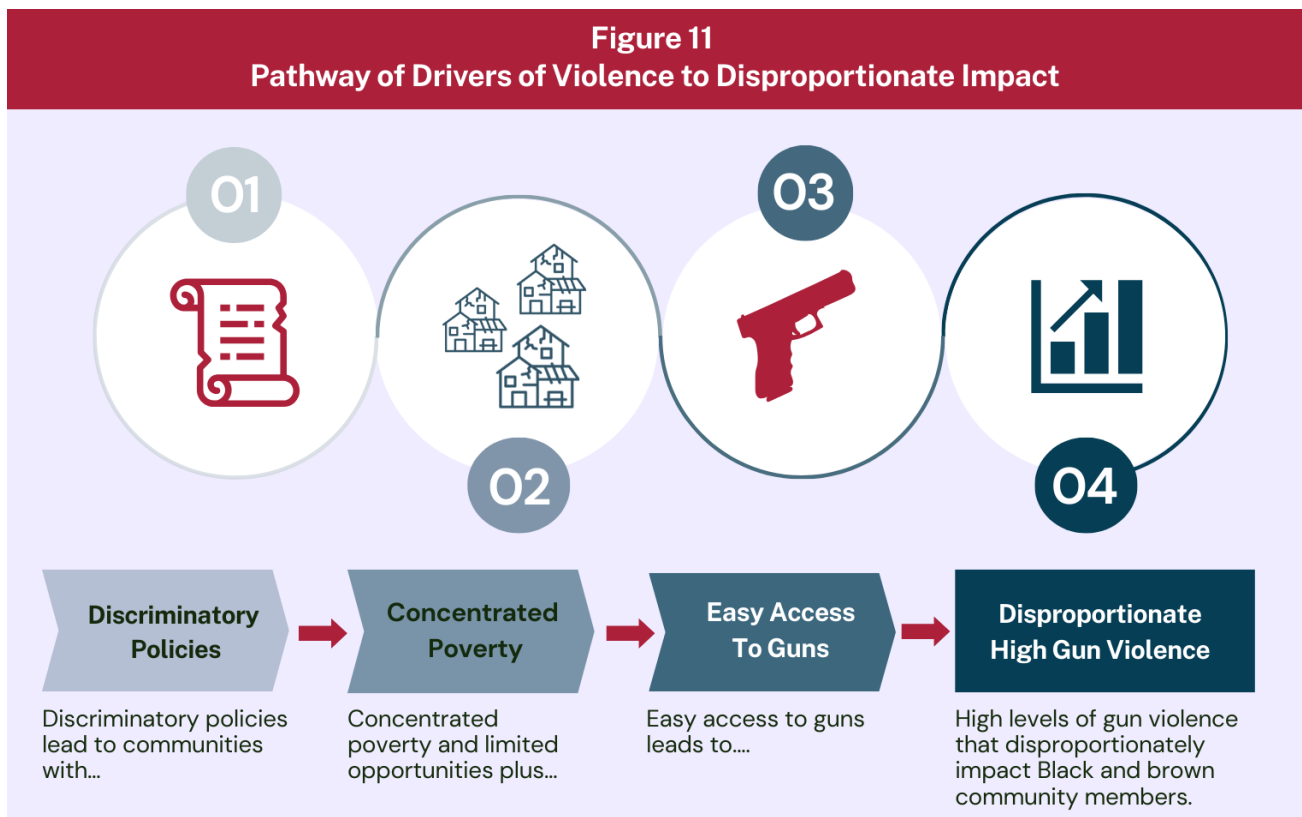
Figure 11
Pathway of Drivers of Violence to Disproportionate Impact

01

02

03

04

Discriminatory Policies

Discriminatory policies lead to communities with...

Concentrated Poverty

Concentrated poverty and limited opportunities plus...

Easy Access To Guns

Easy access to guns leads to....

Disproportionate High Gun Violence

High levels of gun violence that disproportionately impact Black and brown community members.